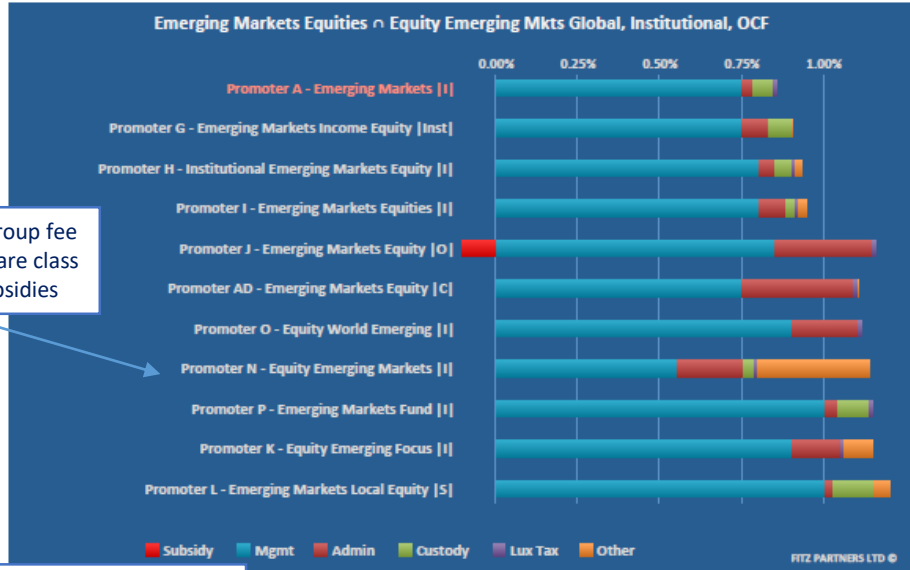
Emerging Markets Equities ∩ Equity Emerging Mkts Global, Institutional, OCF

0.00% 0.25% 0.50% 0.75% 1.00%

Promoter A - Emerging Markets |I|
Promoter G - Emerging Markets Income Equity |Inst|
Promoter H - Institutional Emerging Markets Equity |I|
Promoter I - Emerging Markets Equities |I|
Promoter J - Emerging Markets Equity |O|
Promoter AD - Emerging Markets Equity |C|
Promoter O - Equity World Emerging |I|
Promoter N - Equity Emerging Markets |I|
Promoter P - Emerging Markets Fund |I|
Promoter K - Equity Emerging Focus |I|
Promoter L - Emerging Markets Local Equity |S|

roup fee
are class
bsidies

Subsidy Mgmt Admin Custody Lux Tax Other

FITZ PARTNERS LTD ©